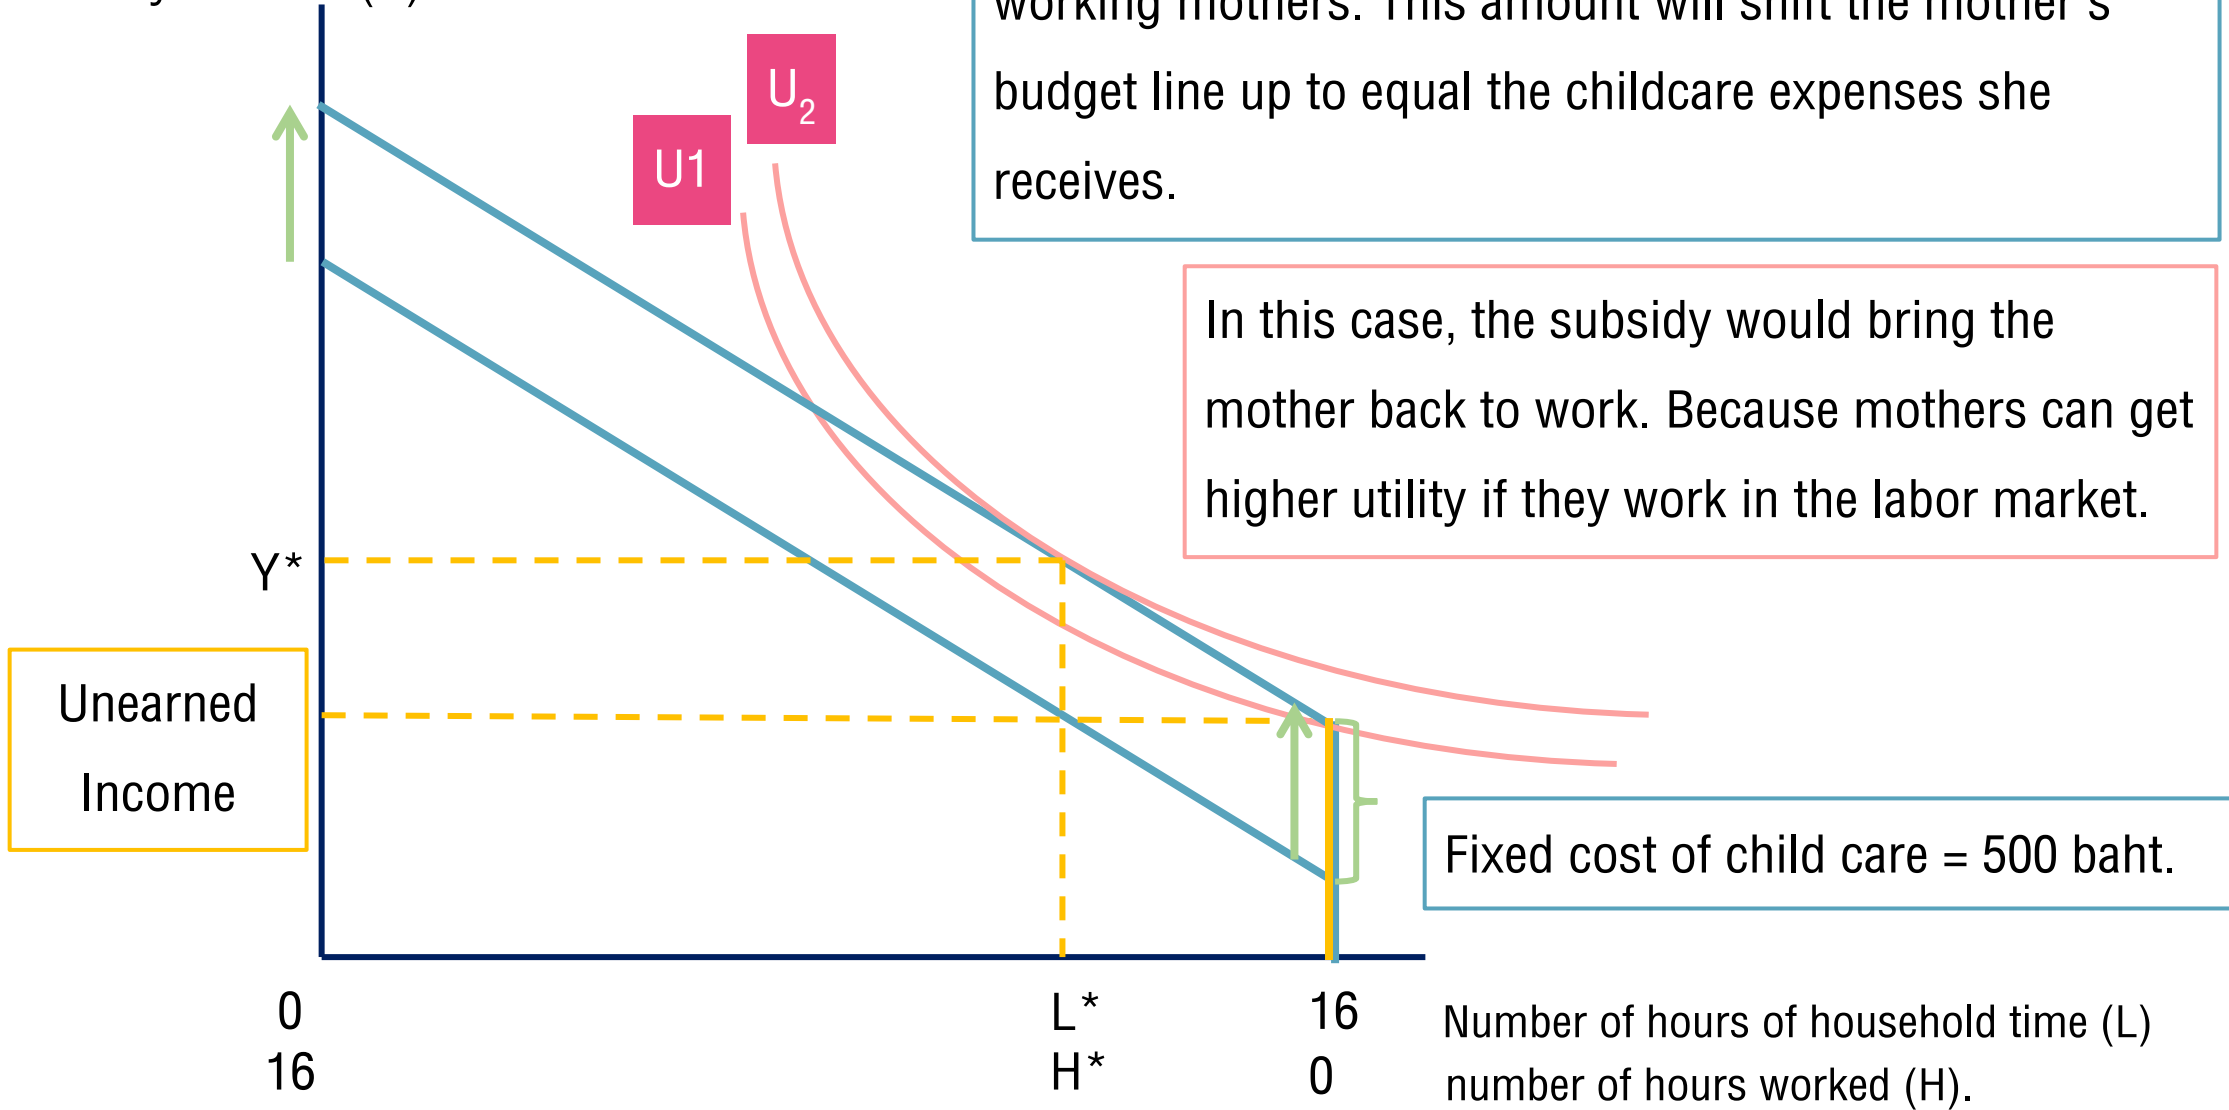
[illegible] working mothers. This amount will shift the mother's budget line up to equal the childcare expenses she receives.

$U_2$

U1

In this case, the subsidy would bring the mother back to work. Because mothers can get higher utility if they work in the labor market.

Y*

Unearned Income

Fixed cost of child care = 500 baht.

0
16

L*
H*

16
0

Number of hours of household time (L)
number of hours worked (H).